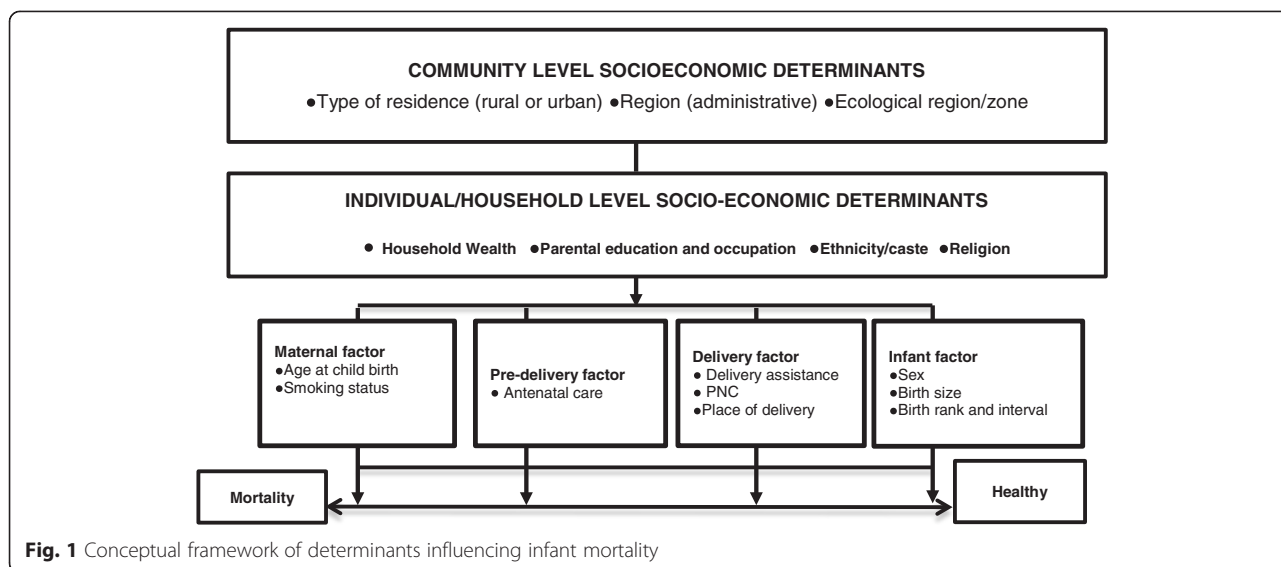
COMMUNITY LEVEL SOCIOECONOMIC DETERMINANTS
●Type of residence (rural or urban) ●Region (administrative) ●Ecological region/zone

INDIVIDUAL/HOUSEHOLD LEVEL SOCIO-ECONOMIC DETERMINANTS
● Household Wealth ●Parental education and occupation ●Ethnicity/caste ●Religion

Maternal factor
●Age at child birth
●Smoking status

Pre-delivery factor
● Antenatal care

Delivery factor
● Delivery assistance
● PNC
●Place of delivery

Infant factor
●Sex
●Birth size
●Birth rank and interval

Mortality

Healthy

Fig. 1 Conceptual framework of determinants influencing infant mortality